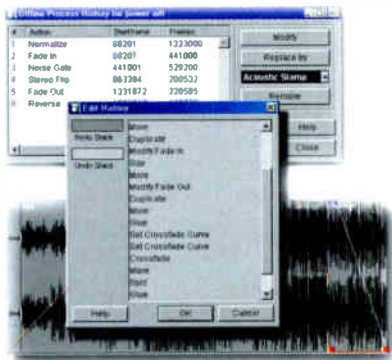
Offline Process History for power off

| # | Action | StartFrame | Frames |
|---|---|---|---|
| 1 | Normalize | 88201 | 1323000 |
| 2 | Fade In | 88207 | 441000 |
| 3 | Noise Gate | 441001 | 529200 |
| 4 | Stereo Flip | 863384 | 200532 |
| 5 | Fade Out | 1331872 | 220505 |
| 6 | Reverse | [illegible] | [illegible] |

Modify
Replace by
Acoustic Stamp
Remove
Help
Close

Edit History
Redo Stack
Undo Stack
Move
Duplicate
Modify Fade In
Size
Move
Modify Fade Out
Duplicate
Move
Size
Set Crossfade Curve
Set Crossfade Curve
Crossfade
Move
Split
Glue
Help
OK
Cancel